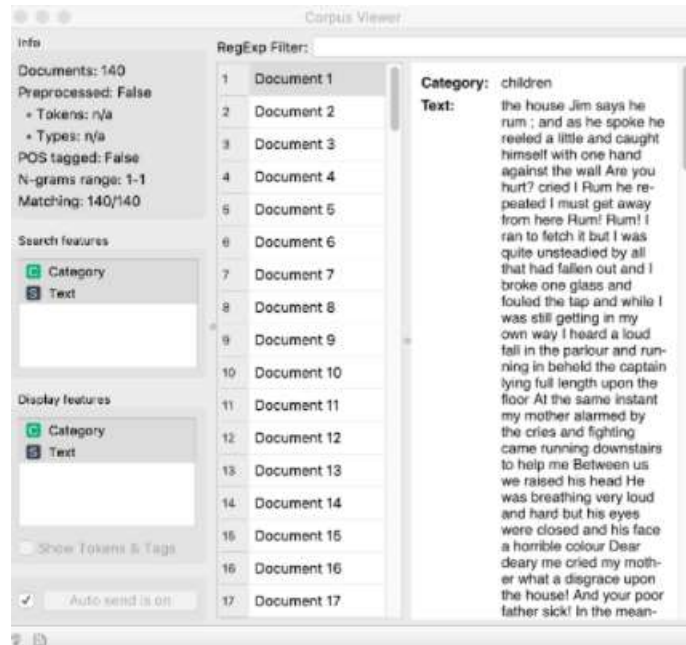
Corpus Viewer

Info

Documents: 140
Preprocessed: False
• Tokens: n/a
• Types: n/a
POS tagged: False
N-grams range: 1-1
Matching: 140/140

Search features

C Category
S Text

Display features

C Category
S Text

Show Tokens & Tags

✓ Auto send is on

RegExp Filter:

| | |
|---|---|
| 1 | Document 1 |
| 2 | Document 2 |
| 3 | Document 3 |
| 4 | Document 4 |
| 5 | Document 5 |
| 6 | Document 6 |
| 7 | Document 7 |
| 8 | Document 8 |
| 9 | Document 9 |
| 10 | Document 10 |
| 11 | Document 11 |
| 12 | Document 12 |
| 13 | Document 13 |
| 14 | Document 14 |
| 15 | Document 15 |
| 16 | Document 16 |
| 17 | Document 17 |

Category: children

Text: the house Jim says he rum ; and as he spoke he reeled a little and caught himself with one hand against the wall Are you hurt? cried I Rum he repeated I must get away from here Rum! Rum! I ran to fetch it but I was quite unsteadied by all that had fallen out and I broke one glass and fouled the tap and while I was still getting in my own way I heard a loud fall in the parlour and running in beheld the captain lying full length upon the floor At the same instant my mother alarmed by the cries and fighting came running downstairs to help me Between us we raised his head He was breathing very loud and hard but his eyes were closed and his face a horrible colour Dear deary me cried my mother what a disgrace upon the house! And your poor father sick! In the mean-